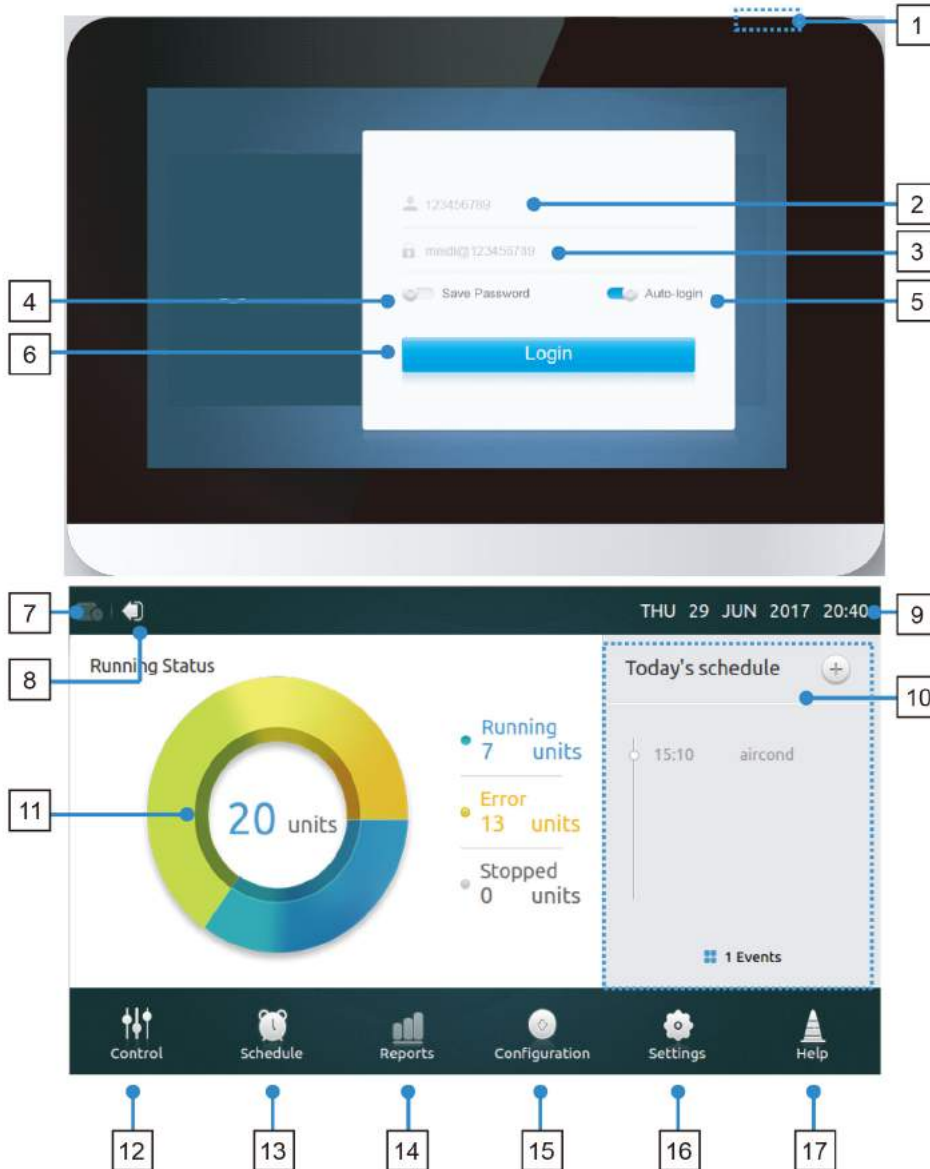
1

123456789

2

midi@123456789

3

4

Save Password

Auto-login

5

6

Login

7

8

THU 29 JUN 2017 20:40

9

Running Status

Today's schedule

10

Running
7 units

11

20 units

Error
13 units

Stopped
0 units

15:10 aircond

1 Events

Control

Schedule

Reports

Configuration

Settings

Help

12

13

14

15

16

17